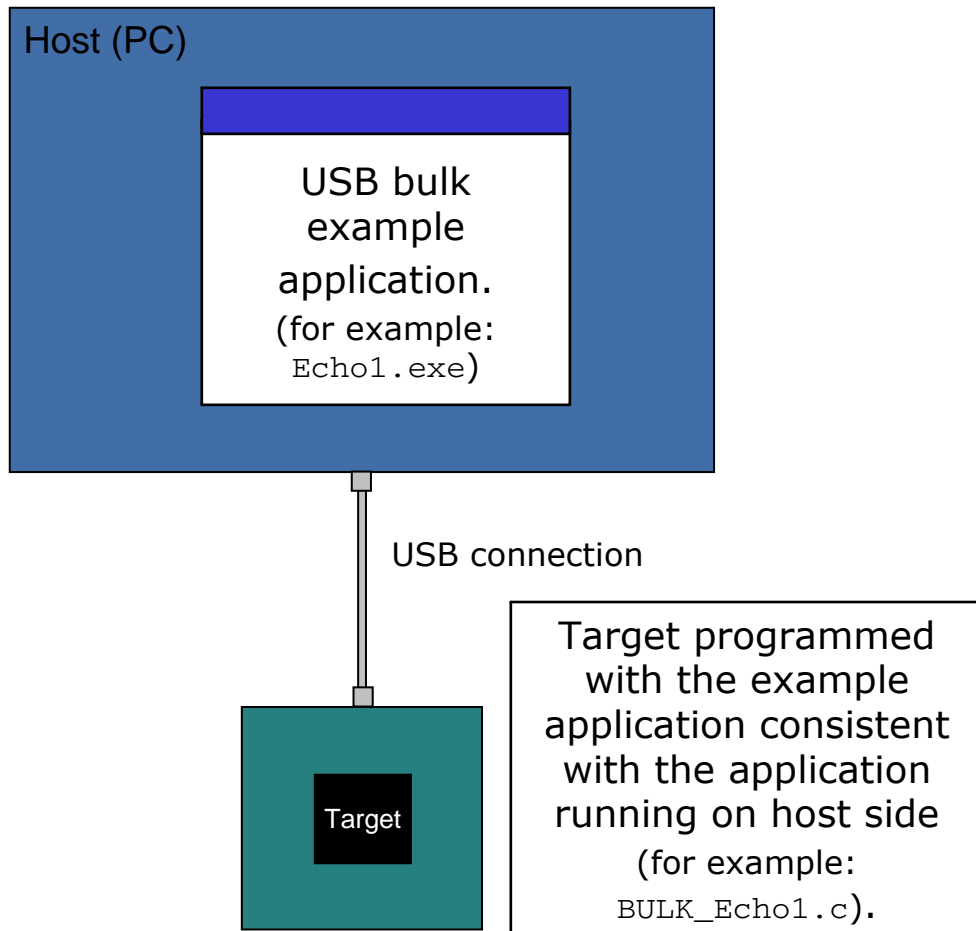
Host (PC)

USB bulk example application. (for example: Echo1.exe)

USB connection

Target

Target programmed with the example application consistent with the application running on host side (for example: BULK_Echo1.c).